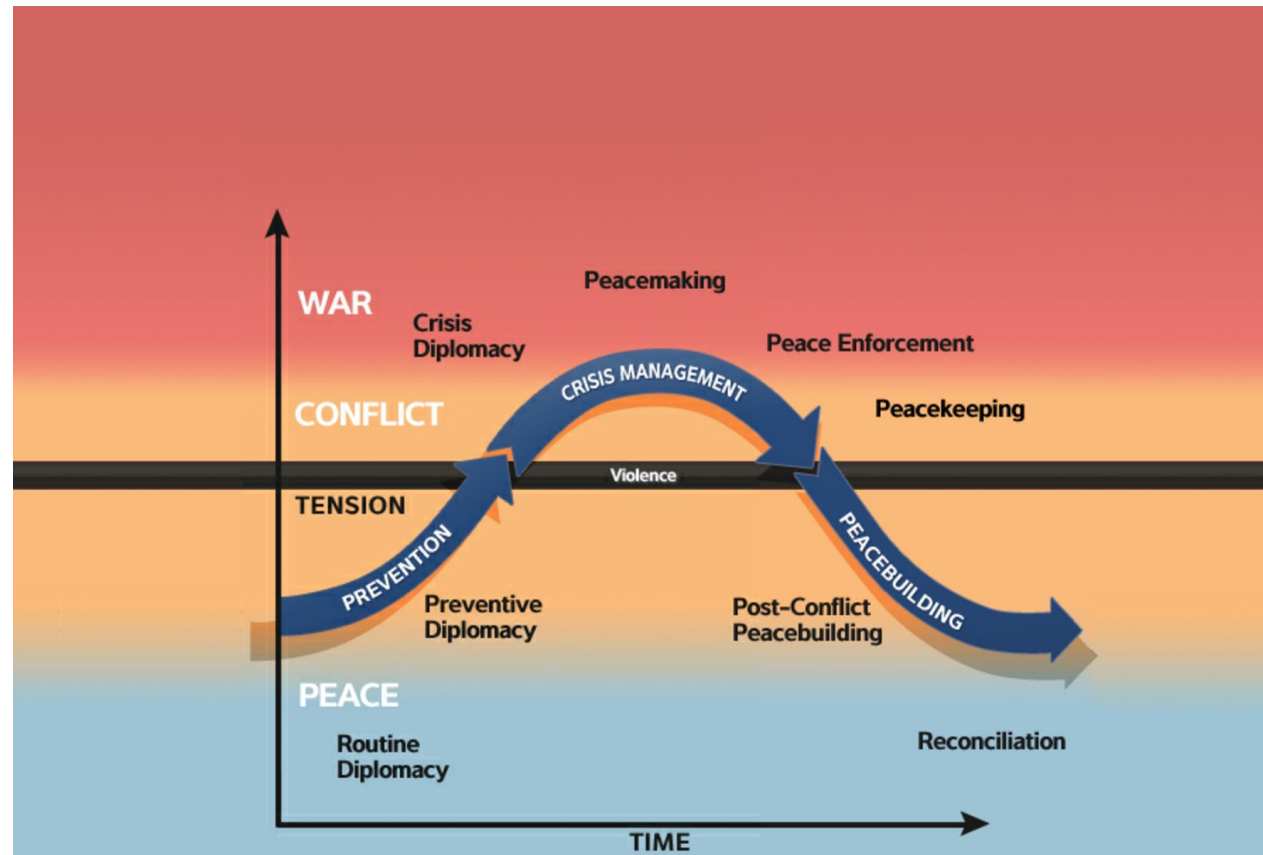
WAR

Crisis Diplomacy

Peacemaking

Peace Enforcement

CONFLICT

CRISIS MANAGEMENT

Peacekeeping

Violence

TENSION

PREVENTION

PEACEBUILDING

Preventive Diplomacy

Post-Conflict Peacebuilding

PEACE

Routine Diplomacy

Reconciliation

TIME